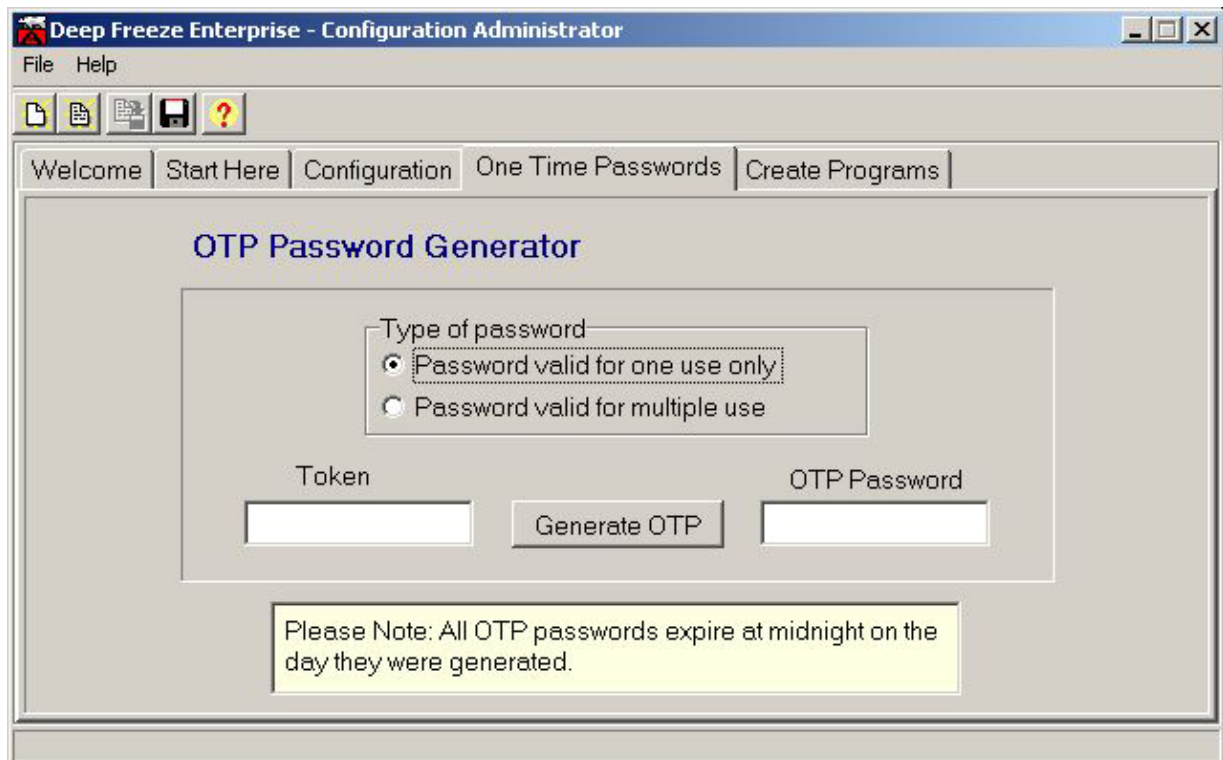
Deep Freeze Enterprise - Configuration Administrator

File Help

Welcome | Start Here | Configuration | One Time Passwords | Create Programs

OTP Password Generator

Type of password
Password valid for one use only
Password valid for multiple use

Token

Generate OTP

OTP Password

Please Note: All OTP passwords expire at midnight on the day they were generated.